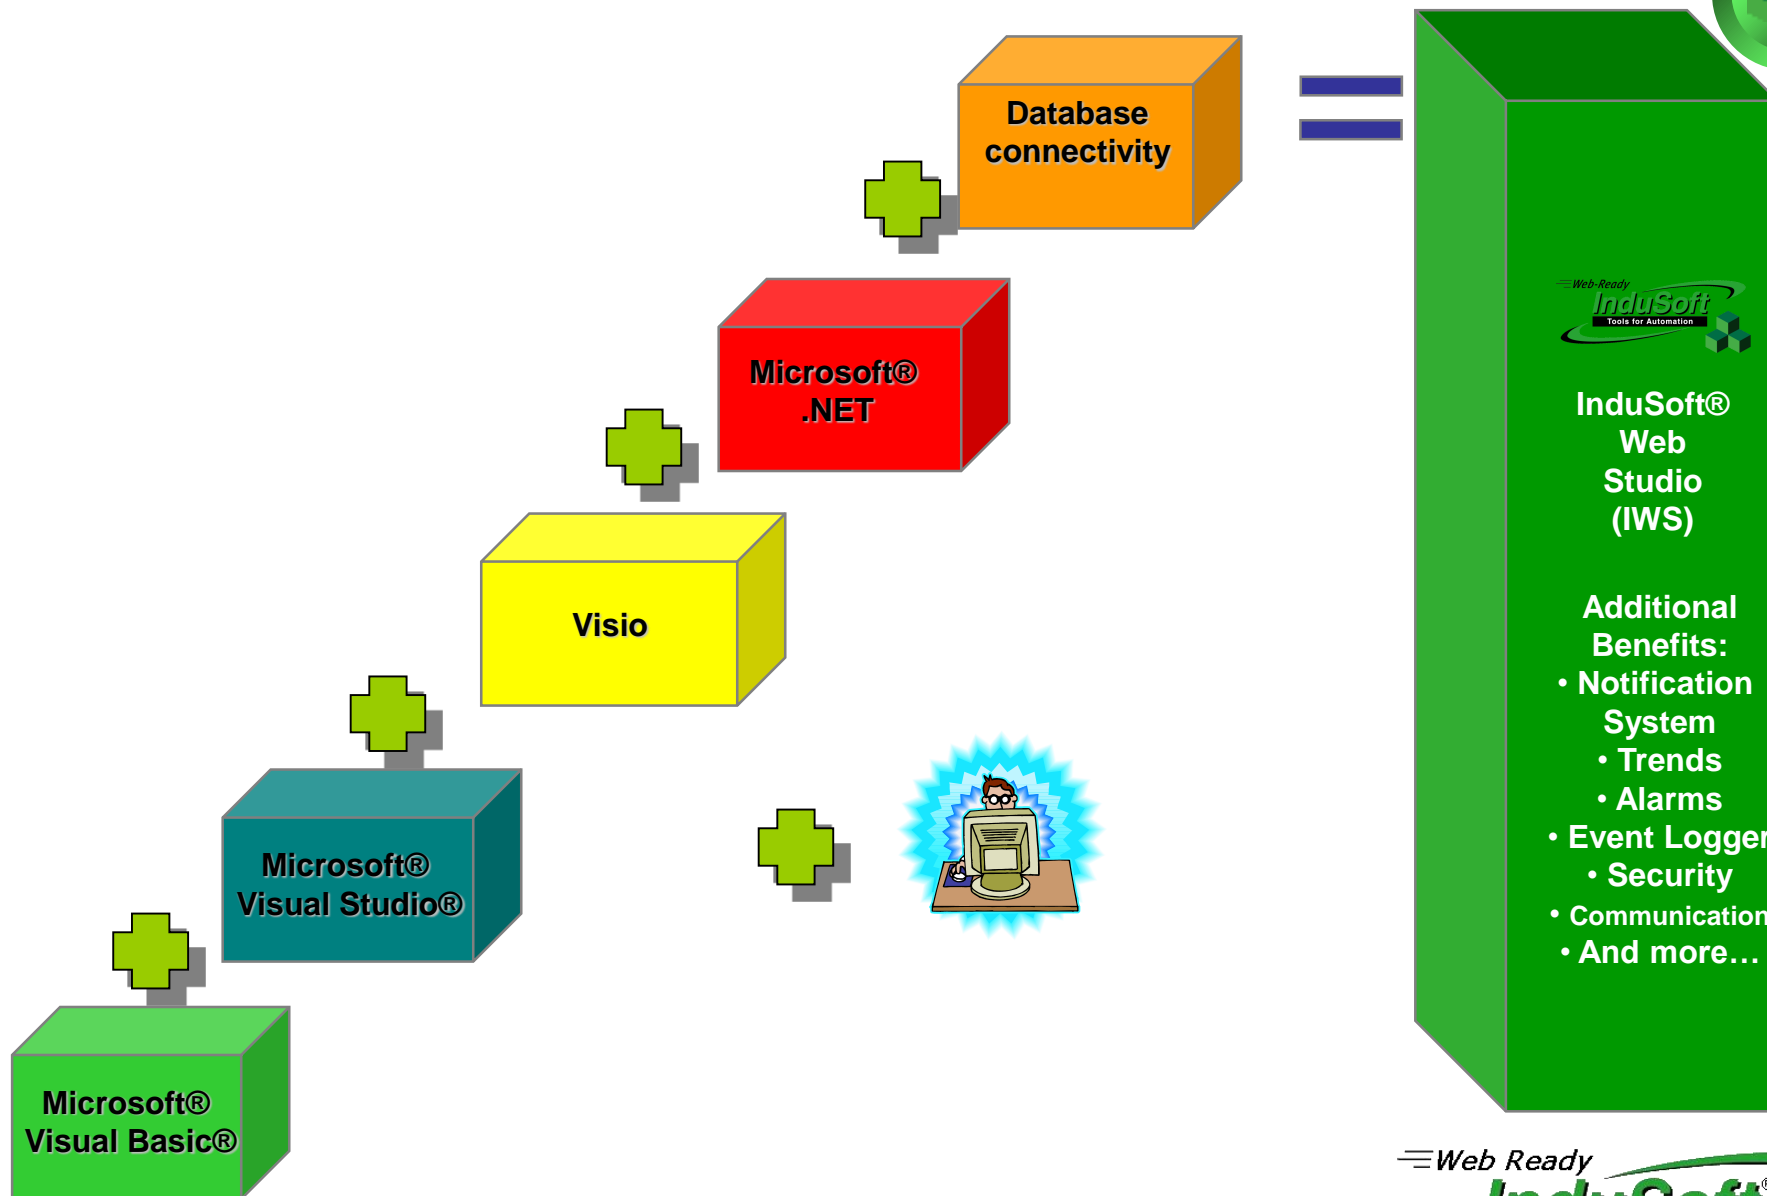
Database connectivity

Microsoft® .NET

Visio

Microsoft® Visual Studio®

Microsoft® Visual Basic®

Web Ready InduSoft Tools for Automation

InduSoft® Web Studio (IWS)

Additional Benefits:
• Notification System
• Trends
• Alarms
• Event Logger
• Security
• Communication
• And more…

Web Ready
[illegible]